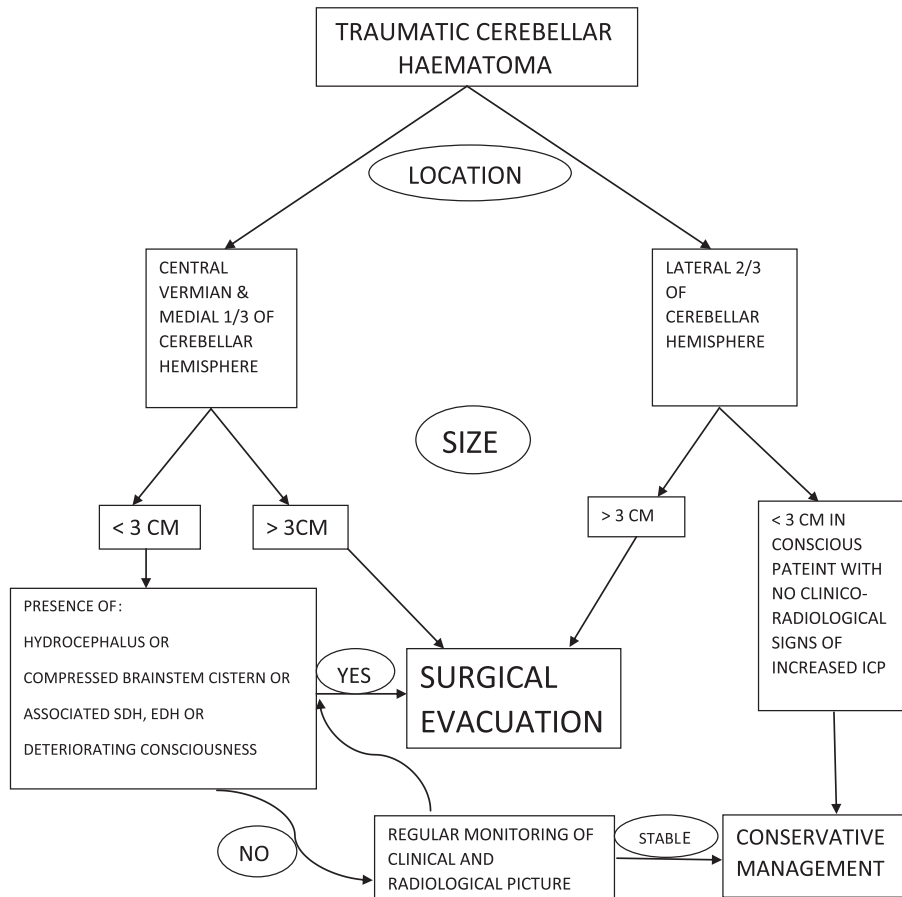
TRAUMATIC CEREBELLAR HAEMATOMA

LOCATION

CENTRAL VERMIAN & MEDIAL 1/3 OF CEREBELLAR HEMISPHERE

LATERAL 2/3 OF CEREBELLAR HEMISPHERE

SIZE

< 3 CM

> 3CM

> 3 CM

< 3 CM IN CONSCIOUS PATEINT WITH NO CLINICO-RADIOLOGICAL SIGNS OF INCREASED ICP

PRESENCE OF:

HYDROCEPHALUS OR

COMPRESSED BRAINSTEM CISTERN OR

ASSOCIATED SDH, EDH OR

DETERIORATING CONSCIOUSNESS

YES

SURGICAL EVACUATION

NO

REGULAR MONITORING OF CLINICAL AND RADIOLOGICAL PICTURE

STABLE

CONSERVATIVE MANAGEMENT